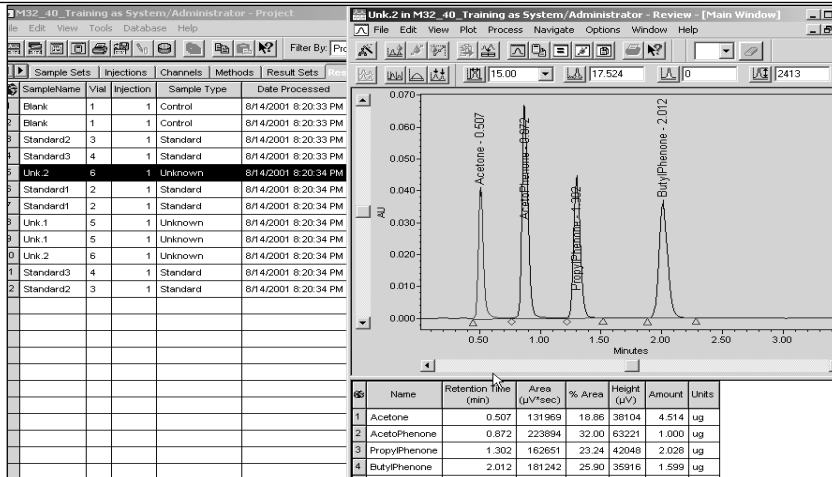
M32_40_Training as System/Administrator - Project
ile Edit View Tools Database Help
Filter By: Pro
Sample Sets | Injections | Channels | Methods | Result Sets | Re

| | SampleName | Vial | Injection | Sample Type | Date Processed |
|---|---|---|---|---|---|
| | Blank | 1 | 1 | Control | 8/14/2001 8:20:33 PM |
| | Blank | 1 | 1 | Control | 8/14/2001 8:20:33 PM |
| | Standard2 | 3 | 1 | Standard | 8/14/2001 8:20:33 PM |
| | Standard3 | 4 | 1 | Standard | 8/14/2001 8:20:33 PM |
| | Unk.2 | 6 | 1 | Unknown | 8/14/2001 8:20:34 PM |
| | Standard1 | 2 | 1 | Standard | 8/14/2001 8:20:34 PM |
| | Standard1 | 2 | 1 | Standard | 8/14/2001 8:20:34 PM |
| | Unk.1 | 5 | 1 | Unknown | 8/14/2001 8:20:34 PM |
| | Unk.1 | 5 | 1 | Unknown | 8/14/2001 8:20:34 PM |
| | Unk.2 | 6 | 1 | Unknown | 8/14/2001 8:20:34 PM |
| | Standard3 | 4 | 1 | Standard | 8/14/2001 8:20:34 PM |
| | Standard2 | 3 | 1 | Standard | 8/14/2001 8:20:34 PM |

Unk.2 in M32_40_Training as System/Administrator - Review - [Main Window]
File Edit View Plot Process Navigate Options Window Help
15.00 17.524 0 2413

AU
0.070
0.060
0.050
0.040
0.030
0.020
0.010
0.000
Acetone - 0.507
AcetoPhenone - 0.872
PropylPhenone - 1.302
ButylPhenone - 2.012
0.50 1.00 1.50 2.00 2.50 3.00
Minutes

| | Name | Retention Time (min) | Area (µV*sec) | % Area | Height (µV) | Amount | Units |
|---|---|---|---|---|---|---|---|
| 1 | Acetone | 0.507 | 131969 | 18.86 | 38104 | 4.514 | ug |
| 2 | AcetoPhenone | 0.872 | 223894 | 32.00 | 63221 | 1.000 | ug |
| 3 | PropylPhenone | 1.302 | 162651 | 23.24 | 42048 | 2.028 | ug |
| 4 | ButylPhenone | 2.012 | 181242 | 25.90 | 35916 | 1.599 | ug |